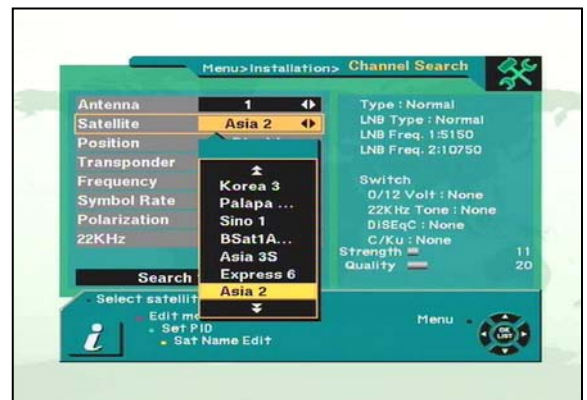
Menu>Installation> Channel Search

Antenna
1
Satellite
Asia 2
Position
Transponder
Frequency
Symbol Rate
Polarization
22KHz

Korea 3
Palapa ...
Sino 1
BSat1A...
Asia 3S
Express 6
Asia 2

Search

Type : Normal
LNB Type : Normal
LNB Freq. 1:5150
LNB Freq. 2:10750

Switch
0/12 Volt : None
22KHz Tone : None
DiSEqC : None
C/Ku : None
Strength 11
Quality 20

Select satellit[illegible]
Edit m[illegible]
Set PID
Sat Name Edit

Menu
OK
LIST